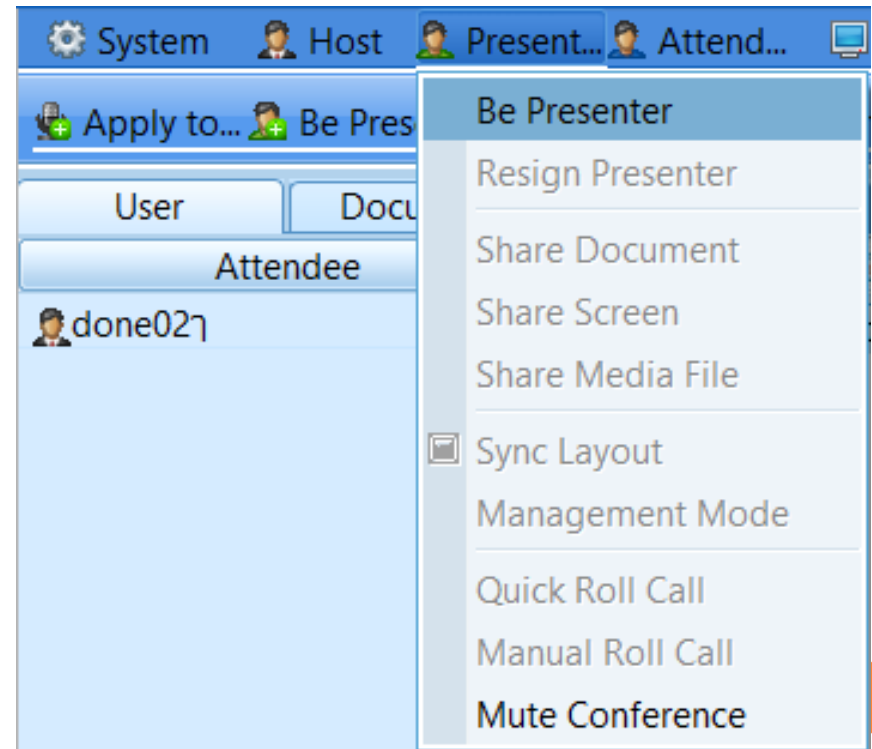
System Host Present... Attend...

Apply to... Be Pres

User Docu

Attendee

done02

Be Presenter

Resign Presenter

Share Document

Share Screen

Share Media File

Sync Layout

Management Mode

Quick Roll Call

Manual Roll Call

Mute Conference